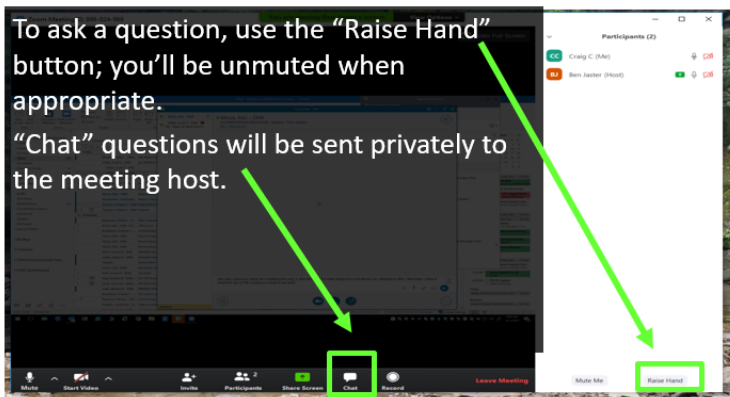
To ask a question, use the "Raise Hand" button; you'll be unmuted when appropriate.

"Chat" questions will be sent privately to the meeting host.

Participants (2)

CC Craig C (Me)

BJ Ben Jaster (Host)

Mute

Start Video

Invite

Participants 2

Share Screen

Chat

Record

Leave Meeting

Mute Me

Raise Hand